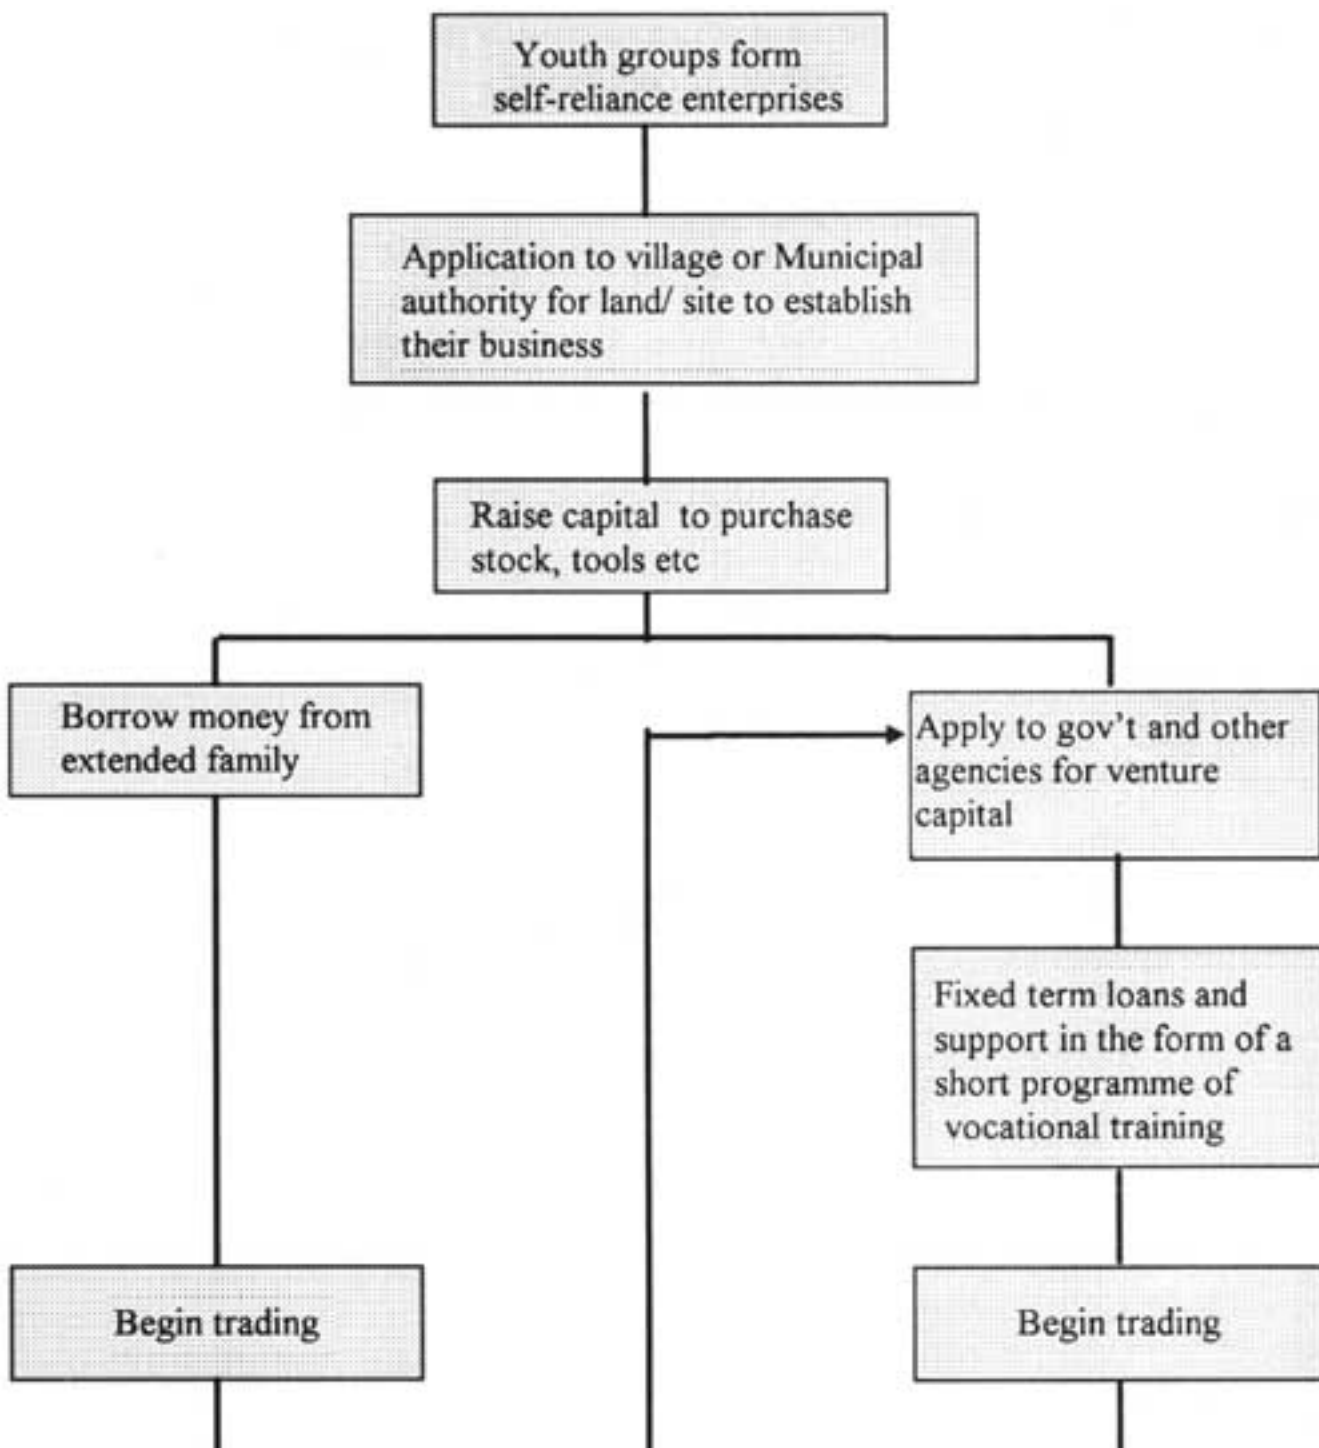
Youth groups form self-reliance enterprises

Application to village or Municipal authority for land/ site to establish their business

Raise capital to purchase stock, tools etc

Borrow money from extended family

Apply to gov't and other agencies for venture capital

Fixed term loans and support in the form of a short programme of vocational training

Begin trading

Begin trading